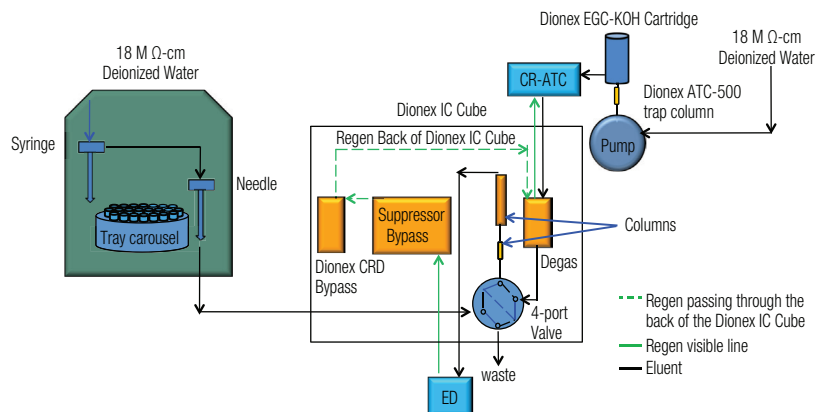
Dionex EGC-KOH Cartridge

18 M Ω-cm Deionized Water

18 M Ω-cm Deionized Water

CR-ATC

Dionex ATC-500 trap column

Pump

Dionex IC Cube

Regen Back of Dionex IC Cube

Syringe

Needle

Tray carousel

Dionex CRD Bypass

Suppressor Bypass

Degas

Columns

4-port Valve

waste

ED

Regen passing through the back of the Dionex IC Cube

Regen visible line

Eluent